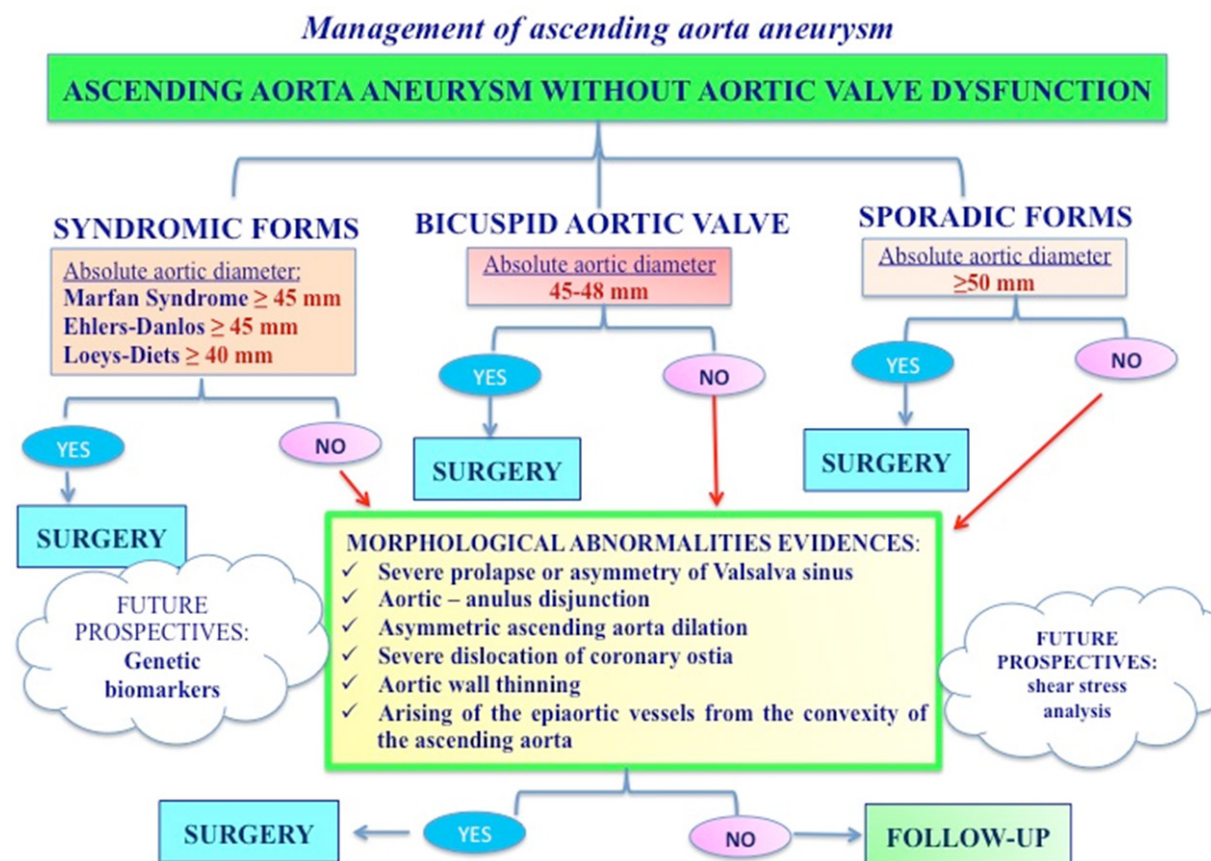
Management of ascending aorta aneurysm

ASCENDING AORTA ANEURYSM WITHOUT AORTIC VALVE DYSFUNCTION

SYNDROMIC FORMS

Absolute aortic diameter:
Marfan Syndrome ≥ 45 mm
Ehlers-Danlos ≥ 45 mm
Loeys-Diets ≥ 40 mm

YES

NO

SURGERY

FUTURE PROSPECTIVES: Genetic biomarkers

BICUSPID AORTIC VALVE

Absolute aortic diameter
45-48 mm

YES

NO

SURGERY

SPORADIC FORMS

Absolute aortic diameter
≥50 mm

YES

NO

SURGERY

MORPHOLOGICAL ABNORMALITIES EVIDENCES:
✓ Severe prolapse or asymmetry of Valsalva sinus
✓ Aortic – anulus disjunction
✓ Asymmetric ascending aorta dilation
✓ Severe dislocation of coronary ostia
✓ Aortic wall thinning
✓ Arising of the epiaortic vessels from the convexity of the ascending aorta

FUTURE PROSPECTIVES: shear stress analysis

SURGERY

YES

NO

FOLLOW-UP